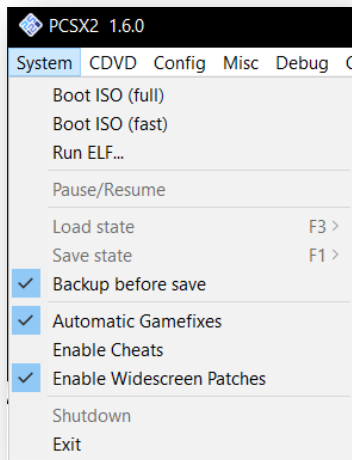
PCSX2 1.6.0

System CDVD Config Misc Debug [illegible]

Boot ISO (full)
Boot ISO (fast)
Run ELF...

Pause/Resume

Load state F3 >
Save state F1 >

✓ Backup before save

✓ Automatic Gamefixes
Enable Cheats
✓ Enable Widescreen Patches

Shutdown
Exit